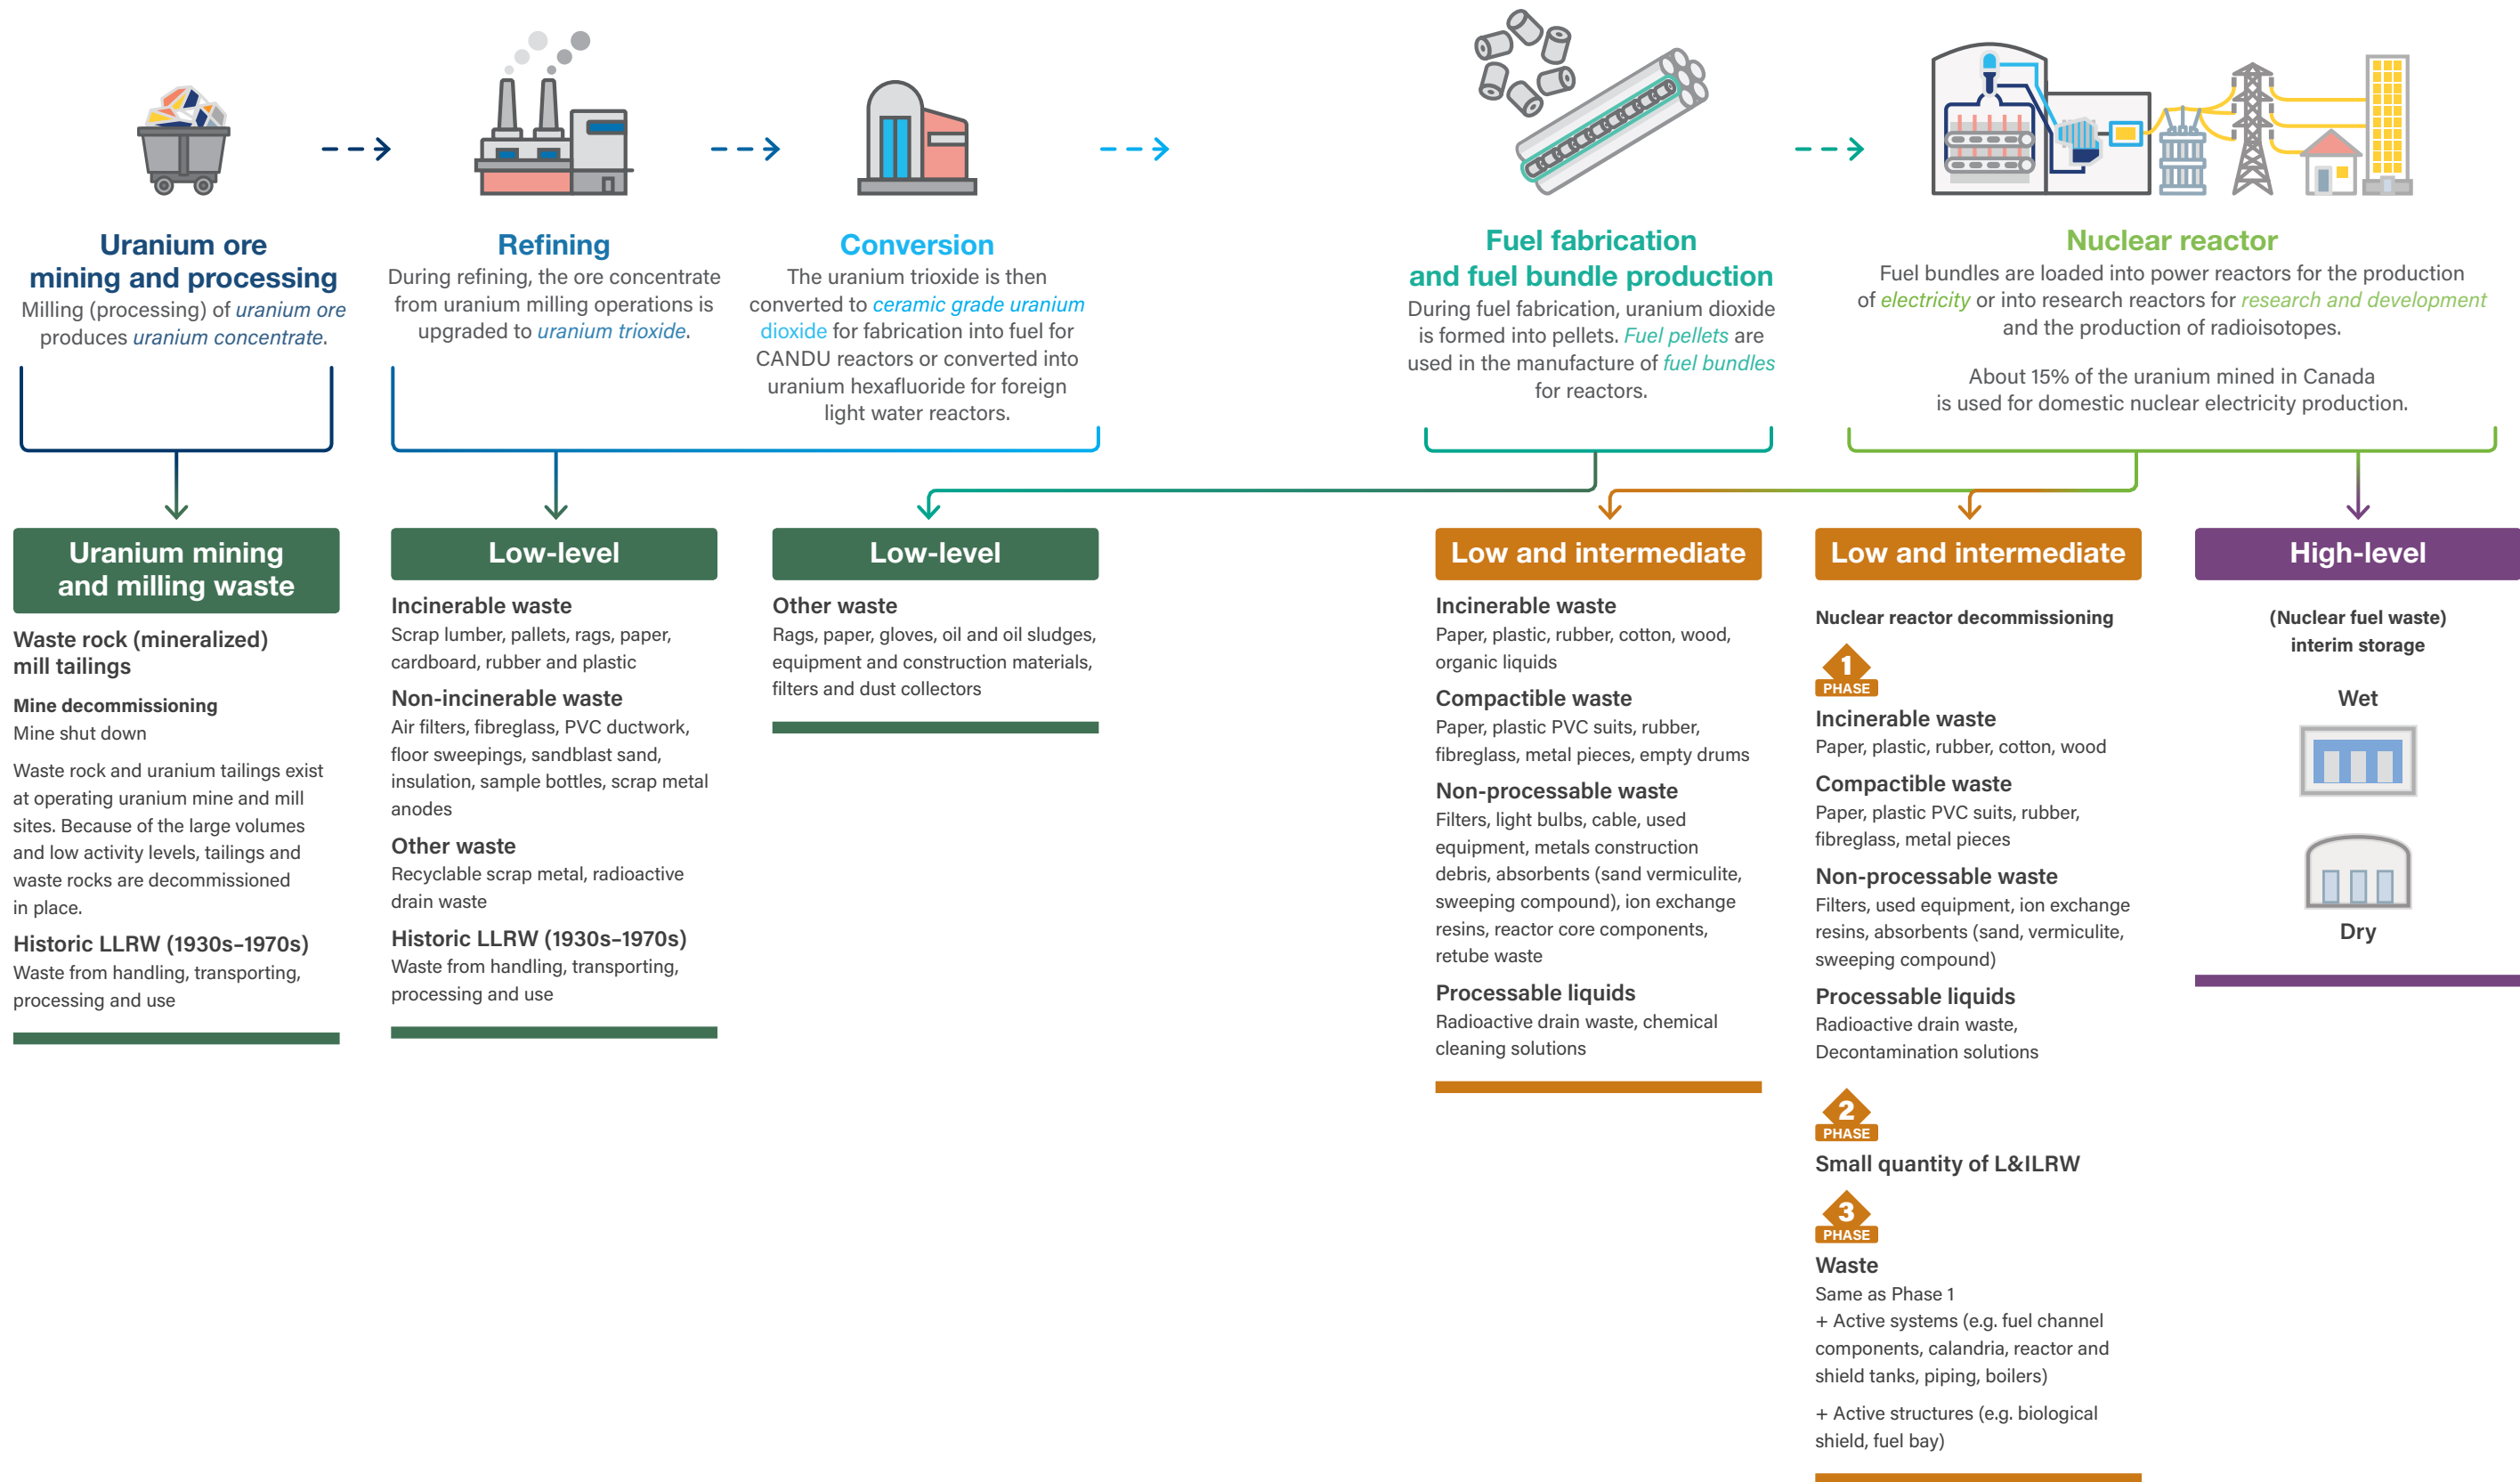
Uranium ore mining and processing
Milling (processing) of uranium ore produces uranium concentrate.

Refining
During refining, the ore concentrate from uranium milling operations is upgraded to uranium trioxide.

Conversion
The uranium trioxide is then converted to ceramic grade uranium dioxide for fabrication into fuel for CANDU reactors or converted into uranium hexafluoride for foreign light water reactors.

Fuel fabrication and fuel bundle production
During fuel fabrication, uranium dioxide is formed into pellets. Fuel pellets are used in the manufacture of fuel bundles for reactors.

Nuclear reactor
Fuel bundles are loaded into power reactors for the production of electricity or into research reactors for research and development and the production of radioisotopes.

About 15% of the uranium mined in Canada is used for domestic nuclear electricity production.

Uranium mining and milling waste

Waste rock (mineralized) mill tailings

Mine decommissioning
Mine shut down

Waste rock and uranium tailings exist at operating uranium mine and mill sites. Because of the large volumes and low activity levels, tailings and waste rocks are decommissioned in place.

Historic LLRW (1930s–1970s)
Waste from handling, transporting, processing and use

Low-level

Incinerable waste
Scrap lumber, pallets, rags, paper, cardboard, rubber and plastic

Non-incinerable waste
Air filters, fibreglass, PVC ductwork, floor sweepings, sandblast sand, insulation, sample bottles, scrap metal anodes

Other waste
Recyclable scrap metal, radioactive drain waste

Historic LLRW (1930s–1970s)
Waste from handling, transporting, processing and use

Low-level

Other waste
Rags, paper, gloves, oil and oil sludges, equipment and construction materials, filters and dust collectors

Low and intermediate

Incinerable waste
Paper, plastic, rubber, cotton, wood, organic liquids

Compactible waste
Paper, plastic PVC suits, rubber, fibreglass, metal pieces, empty drums

Non-processable waste
Filters, light bulbs, cable, used equipment, metals construction debris, absorbents (sand vermiculite, sweeping compound), ion exchange resins, reactor core components, retube waste

Processable liquids
Radioactive drain waste, chemical cleaning solutions

Low and intermediate

Nuclear reactor decommissioning

1 PHASE
Incinerable waste
Paper, plastic, rubber, cotton, wood

Compactible waste
Paper, plastic PVC suits, rubber, fibreglass, metal pieces

Non-processable waste
Filters, used equipment, ion exchange resins, absorbents (sand, vermiculite, sweeping compound)

Processable liquids
Radioactive drain waste, Decontamination solutions

2 PHASE
Small quantity of L&ILRW

3 PHASE
Waste
Same as Phase 1
+ Active systems (e.g. fuel channel components, calandria, reactor and shield tanks, piping, boilers)

+ Active structures (e.g. biological shield, fuel bay)

High-level

(Nuclear fuel waste) interim storage

Wet

Dry